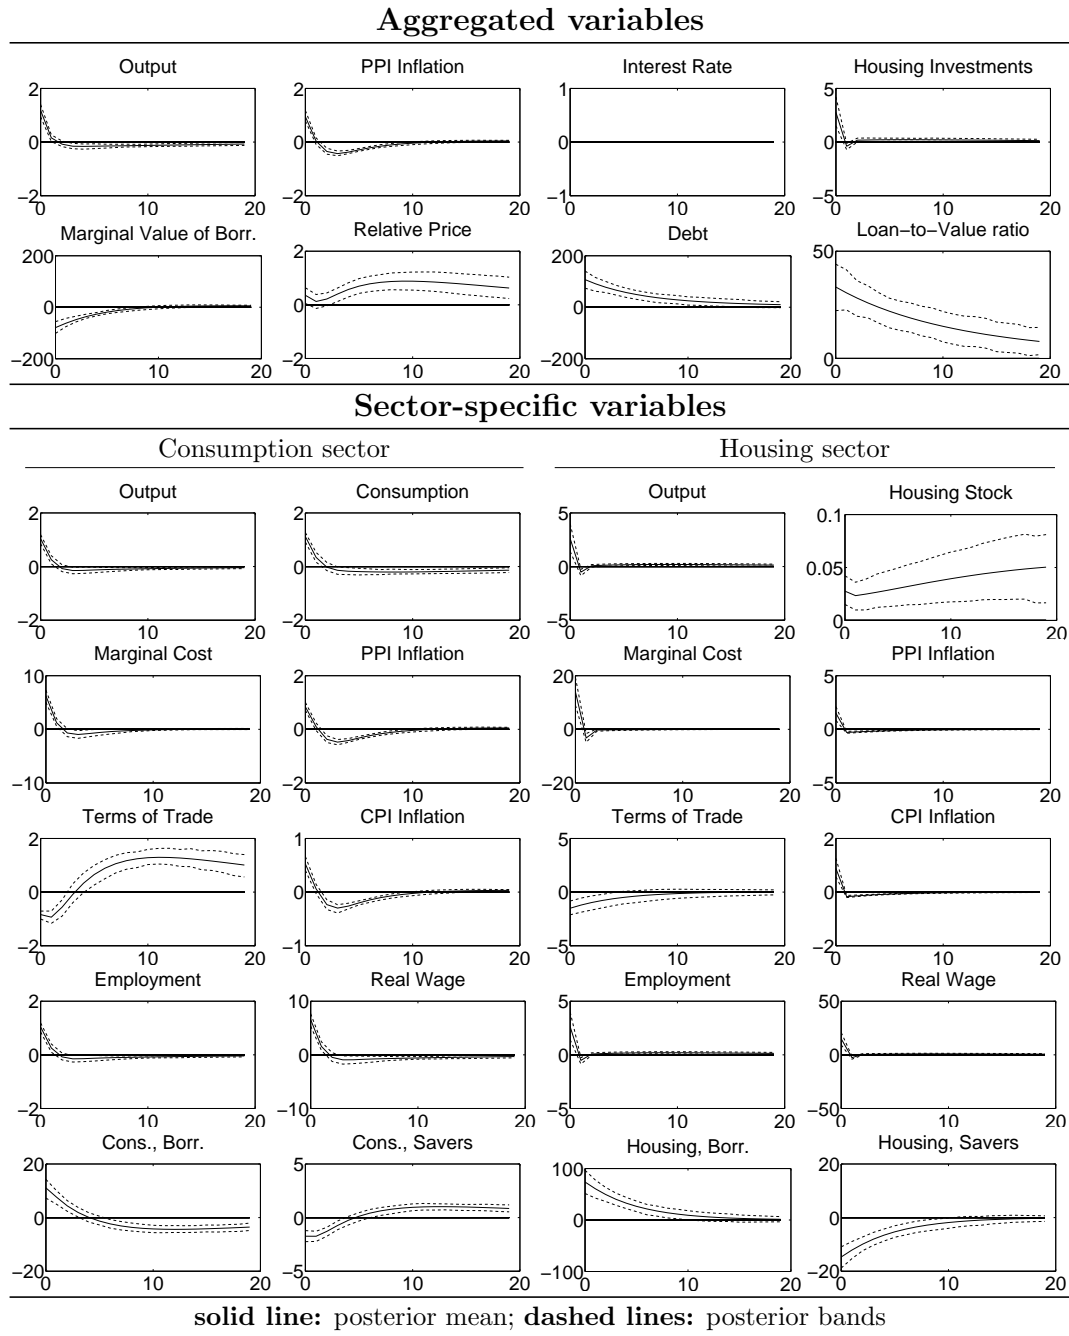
**Aggregated variables**

Output
2
0
−2
0 10 20

PPI Inflation
2
0
−2
0 10 20

Interest Rate
1
0
−1
0 10 20

Housing Investments
5
0
−5
0 10 20

Marginal Value of Borr.
200
0
−200
0 10 20

Relative Price
2
0
−2
0 10 20

Debt
200
0
−200
0 10 20

Loan−to−Value ratio
50
0
0 10 20

**Sector-specific variables**

Consumption sector

Housing sector

Output
2
0
−2
0 10 20

Consumption
2
0
−2
0 10 20

Output
5
0
−5
0 10 20

Housing Stock
0.1
0.05
0
0 10 20

Marginal Cost
10
0
−10
0 10 20

PPI Inflation
2
0
−2
0 10 20

Marginal Cost
20
0
−20
0 10 20

PPI Inflation
5
0
−5
0 10 20

Terms of Trade
2
0
−2
0 10 20

CPI Inflation
1
0
−1
0 10 20

Terms of Trade
5
0
−5
0 10 20

CPI Inflation
2
0
−2
0 10 20

Employment
2
0
−2
0 10 20

Real Wage
10
0
−10
0 10 20

Employment
5
0
−5
0 10 20

Real Wage
50
0
−50
0 10 20

Cons., Borr.
20
0
−20
0 10 20

Cons., Savers
5
0
−5
0 10 20

Housing, Borr.
100
0
−100
0 10 20

Housing, Savers
20
0
−20
0 10 20

**solid line:** posterior mean; **dashed lines:** posterior bands